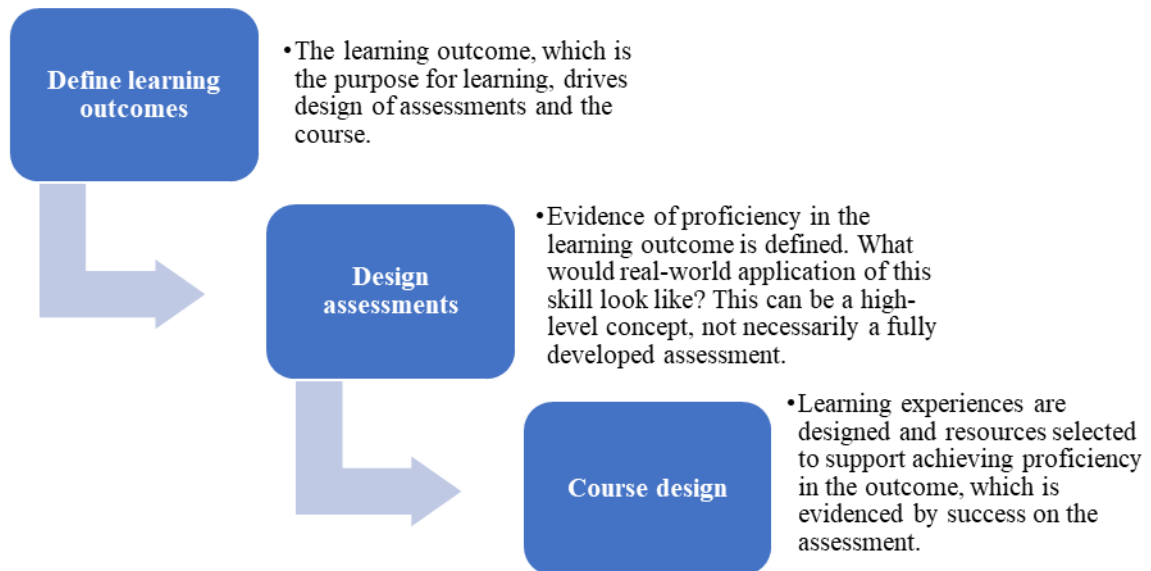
Define learning outcomes

• The learning outcome, which is the purpose for learning, drives design of assessments and the course.

Design assessments

• Evidence of proficiency in the learning outcome is defined. What would real-world application of this skill look like? This can be a high-level concept, not necessarily a fully developed assessment.

Course design

• Learning experiences are designed and resources selected to support achieving proficiency in the outcome, which is evidenced by success on the assessment.